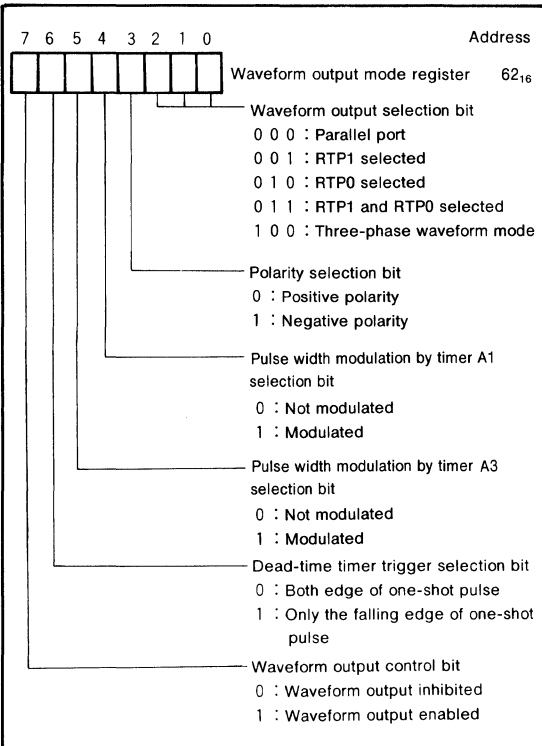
7 6 5 4 3 2 1 0

Address

Waveform output mode register $62_{16}$

Waveform output selection bit
0 0 0 : Parallel port
0 0 1 : RTP1 selected
0 1 0 : RTP0 selected
0 1 1 : RTP1 and RTP0 selected
1 0 0 : Three-phase waveform mode

Polarity selection bit
0 : Positive polarity
1 : Negative polarity

Pulse width modulation by timer A1 selection bit
0 : Not modulated
1 : Modulated

Pulse width modulation by timer A3 selection bit
0 : Not modulated
1 : Modulated

Dead-time timer trigger selection bit
0 : Both edge of one-shot pulse
1 : Only the falling edge of one-shot pulse

Waveform output control bit
0 : Waveform output inhibited
1 : Waveform output enabled